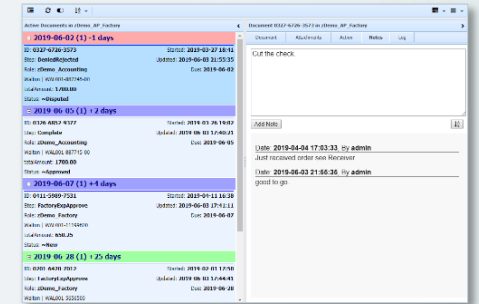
Active Documents in zDemo_AP_Factory

2019-06-02 (1) -1 days

ID: 0327-6726-3573 Started: 2019-03-27 18:41
Step: DeniedRejected Updated: 2019-06-03 21:55:35
Role: zDemo_Accounting Due: 2019-06-02
Wallet: WAL001-887749-00
TotalAmount: 1700.00
Status: =Disputed

2019-06-05 (1) +2 days

ID: 0326-6852-9377 Started: 2019-03-26 16:02
Step: Complete Updated: 2019-06-03 17:40:21
Role: zDemo_Accounting Due: 2019-06-05
Wallet: WAL001-887710-00
TotalAmount: 1700.00
Status: =Approved

2019-06-07 (1) +4 days

ID: 0411-5989-7531 Started: 2019-04-11 16:38
Step: FactoryExpApprove Updated: 2019-06-03 17:41:11
Role: zDemo_Factory Due: 2019-06-07
Wallet: WAL001-11289400
TotalAmount: 650.25
Status: =New

2019-06-28 (1) +25 days

ID: 0201-6420-2012 Started: 2019-02-01 12:50
Step: FactoryExpApprove Updated: 2019-06-03 17:44:41
Role: zDemo_Factory Due: 2019-06-28
Wallet: WAL001-5050100

Document 0327-6726-3573 in zDemo_AP_Factory

Document Attachments Active Notes Log

Cut the check

Add Note

Date: 2019-04-04 17:03:33 By admin
Just received order see Receiver

Date: 2019-06-03 21:56:36 By admin
good to go